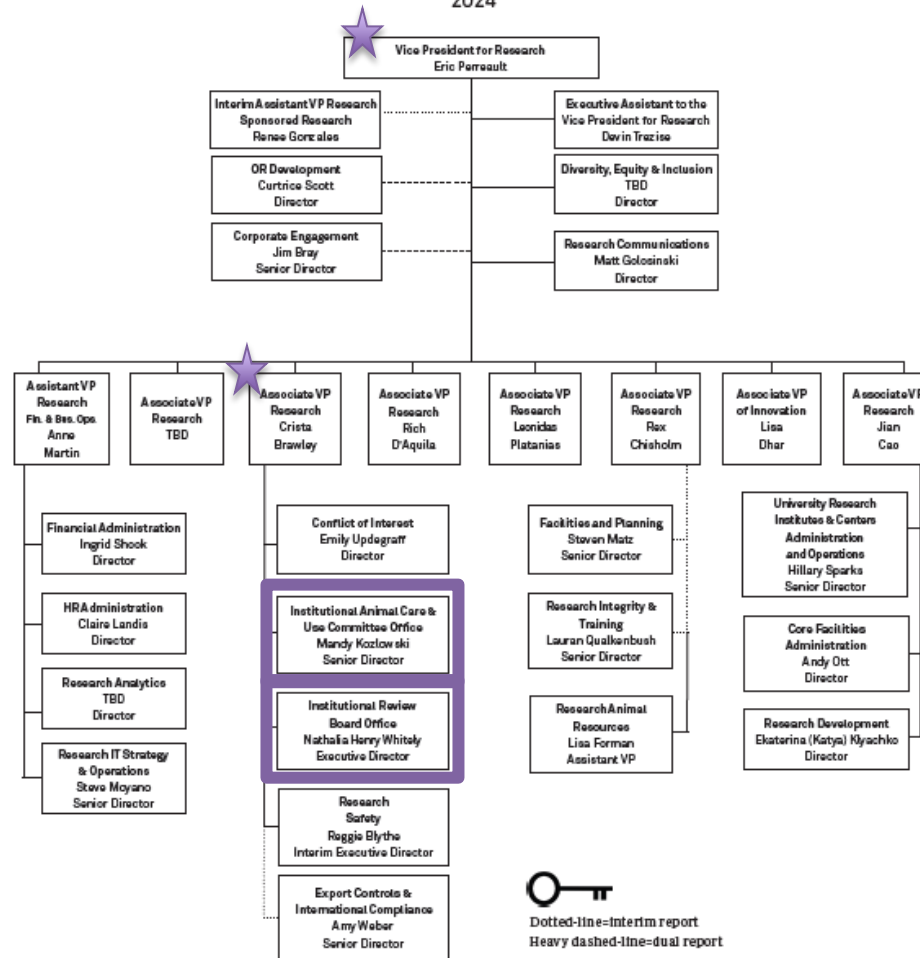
2024

Vice President for Research
Eric Perreault

Interim Assistant VP Research
Sponsored Research
Renee Gonzales

Executive Assistant to the Vice President for Research
Devin Trezise

OR Development
Curtrice Scott
Director

Diversity, Equity & Inclusion
TBD
Director

Corporate Engagement
Jim Bray
Senior Director

Research Communications
Matt Golosinski
Director

Assistant VP Research
Fin. & Bus. Ops.
Anne Martin

Associate VP Research
TBD

Associate VP Research
Crista Brawley

Associate VP Research
Rich D'Aquila

Associate VP Research
Leonidas Platanias

Associate VP Research
Rex Chisholm

Associate VP of Innovation
Lisa Dhar

Associate VP Research
Jian Cao

Financial Administration
Ingrid Shook
Director

HR Administration
Claire Landis
Director

Research Analytics
TBD
Director

Research IT Strategy & Operations
Steve Moyano
Senior Director

Conflict of Interest
Emily Updegraff
Director

Institutional Animal Care & Use Committee Office
Mandy Kozlowski
Senior Director

Institutional Review Board Office
Nathalia Henry Whitely
Executive Director

Research Safety
Reggie Blythe
Interim Executive Director

Export Controls & International Compliance
Amy Weber
Senior Director

Facilities and Planning
Steven Matz
Senior Director

Research Integrity & Training
Lauran Qualkenbush
Senior Director

Research Animal Resources
Lisa Forman
Assistant VP

University Research Institutes & Centers Administration and Operations
Hillary Sparks
Senior Director

Core Facilities Administration
Andy Ott
Director

Research Development
Ekaterina (Katya) Klyachko
Director

Dotted-line=interim report
Heavy dashed-line=dual report